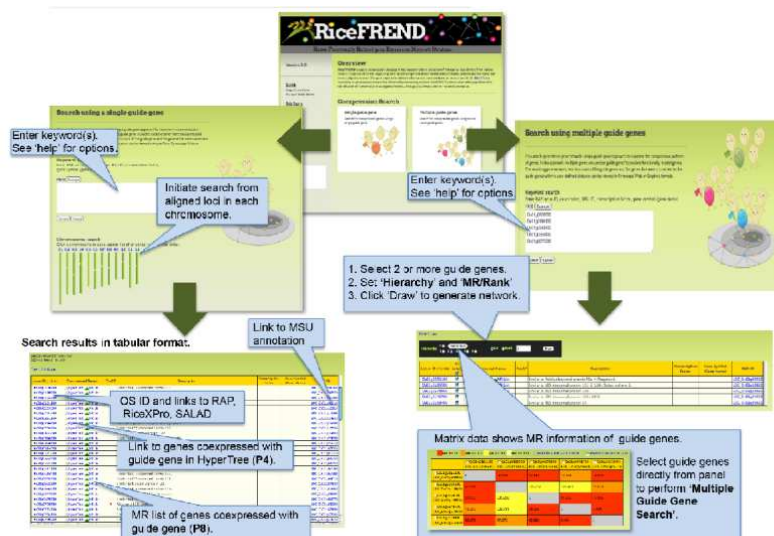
RiceFREND

Search using a single guide gene

Enter keyword(s). See 'help' for options.

Initiate search from aligned loci in each chromosome.

Search using multiple guide genes

Enter keyword(s). See 'help' for options.

1. Select 2 or more guide genes.
2. Set 'Hierarchy' and 'MR/Rank'
3. Click 'Draw' to generate network.

Search results in tabular format.

Link to MSU annotation

OS ID and links to RAP, RiceXPro, SALAD

Link to genes coexpressed with guide gene in HyperTree (P4).

MR list of genes coexpressed with guide gene (P8).

Matrix data shows MR information of guide genes.

Select guide genes directly from panel to perform 'Multiple Guide Gene Search'.